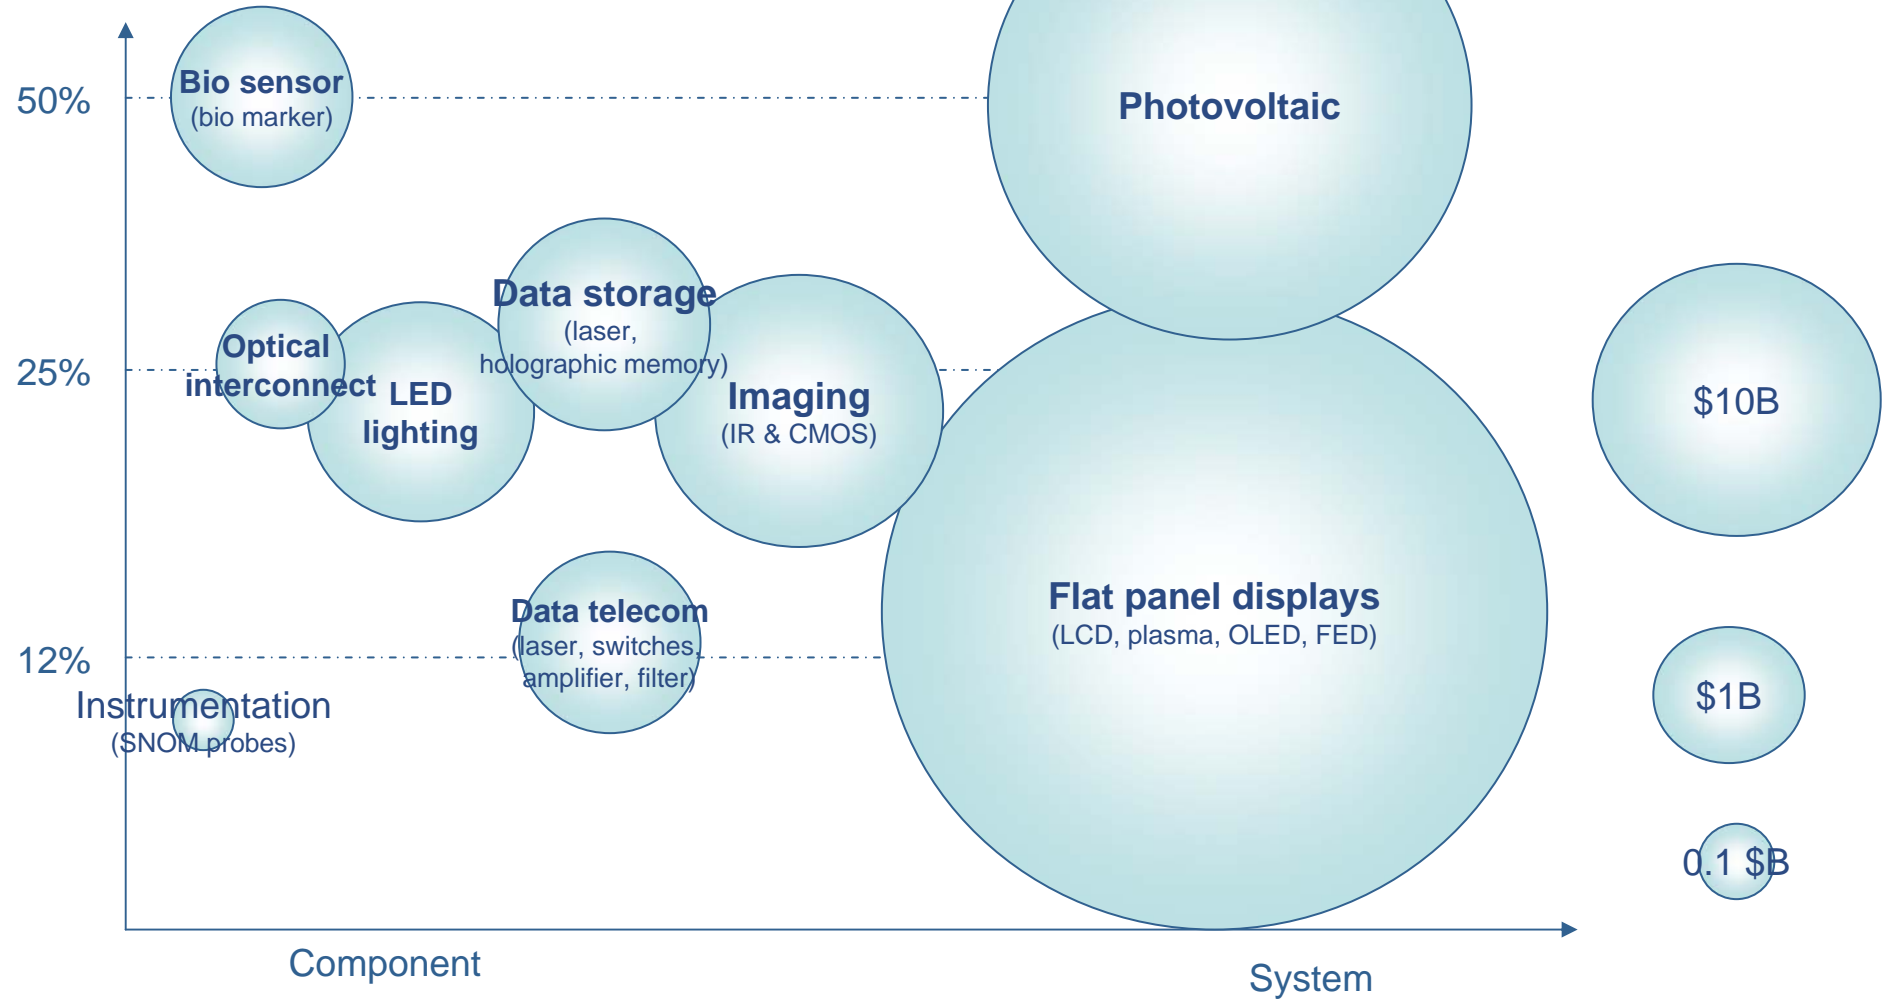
50%

25%

12%

Bio sensor
(bio marker)

Photovoltaic

Data storage
(laser, holographic memory)

Optical interconnect

LED lighting

Imaging
(IR & CMOS)

$10B

Flat panel displays
(LCD, plasma, OLED, FED)

Data telecom
(laser, switches, amplifier, filter)

Instrumentation
(SNOM probes)

$1B

0.1 $B

Component

System